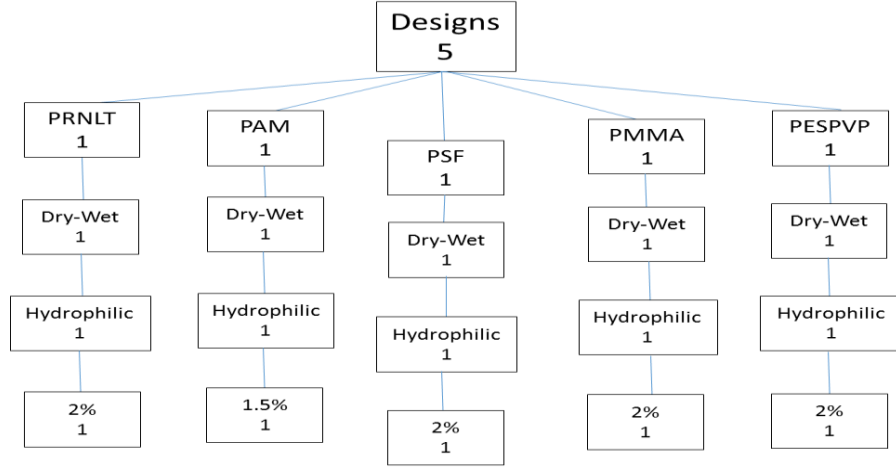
Designs
5

PRNLT
1

Dry-Wet
1

Hydrophilic
1

2%
1

PAM
1

Dry-Wet
1

Hydrophilic
1

1.5%
1

PSF
1

Dry-Wet
1

Hydrophilic
1

2%
1

PMMA
1

Dry-Wet
1

Hydrophilic
1

2%
1

PESPVP
1

Dry-Wet
1

Hydrophilic
1

2%
1